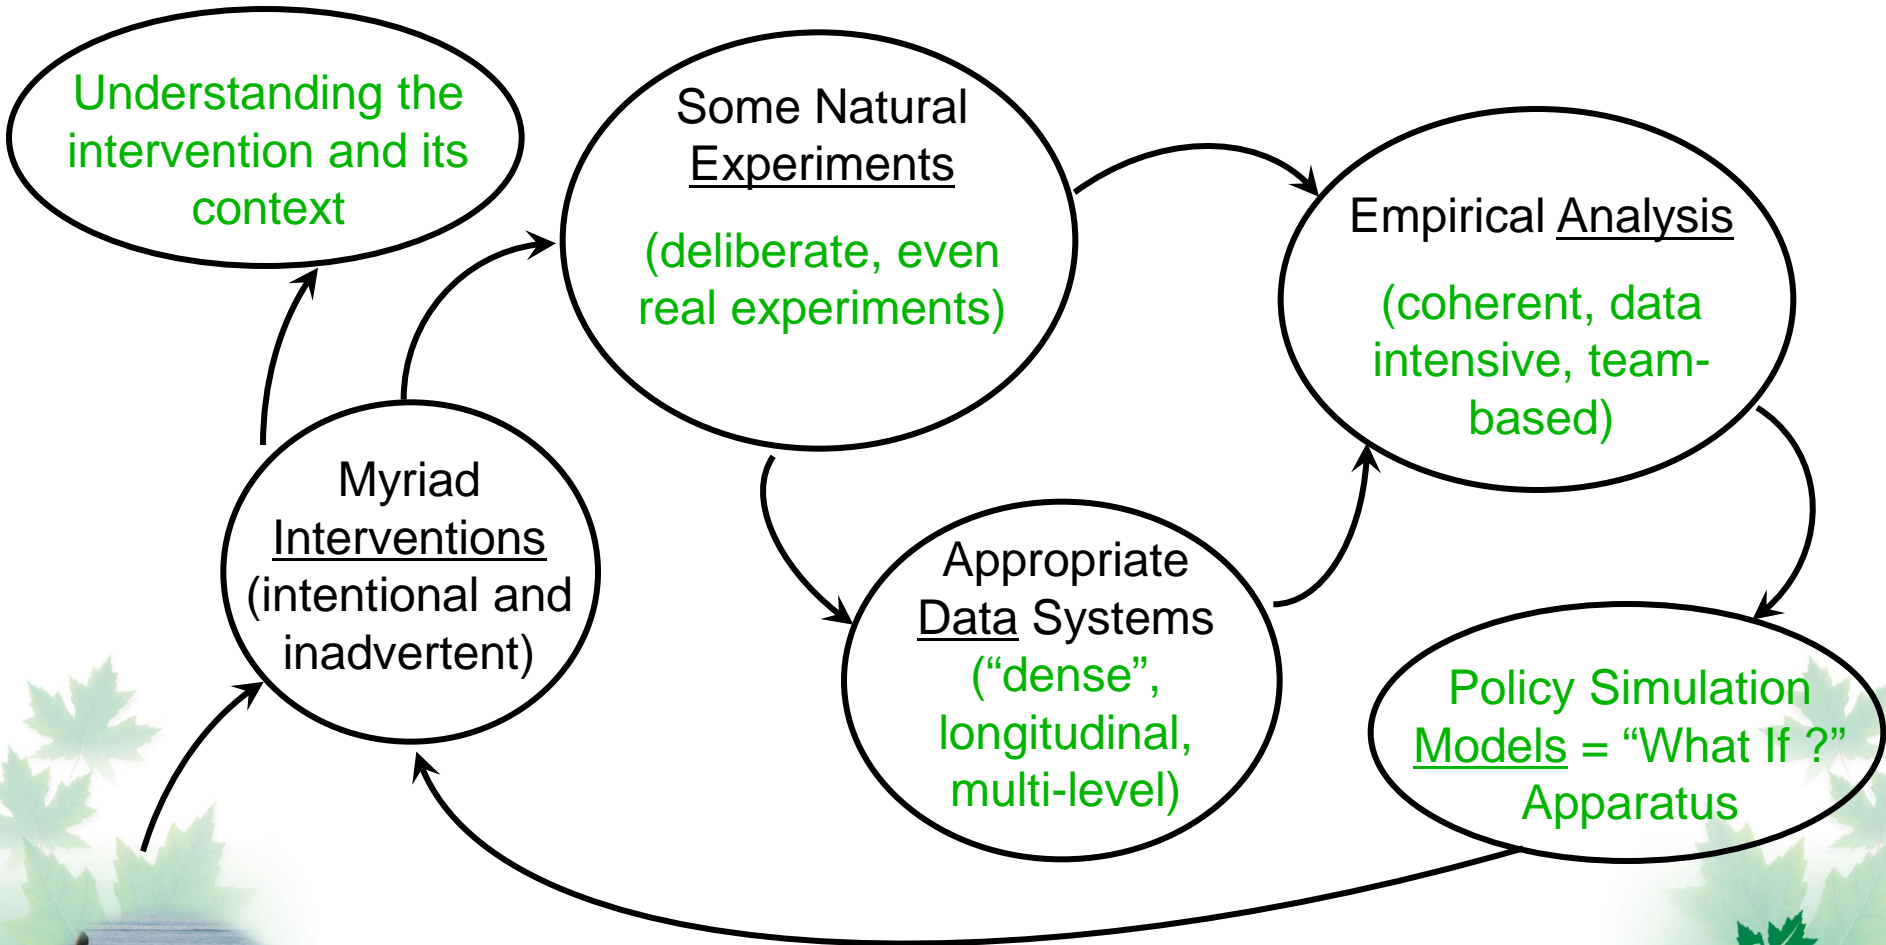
Understanding the intervention and its context

Some Natural Experiments

(deliberate, even real experiments)

Empirical Analysis

(coherent, data intensive, team-based)

Myriad Interventions (intentional and inadvertent)

Appropriate Data Systems ("dense", longitudinal, multi-level)

Policy Simulation Models = "What If ?" Apparatus